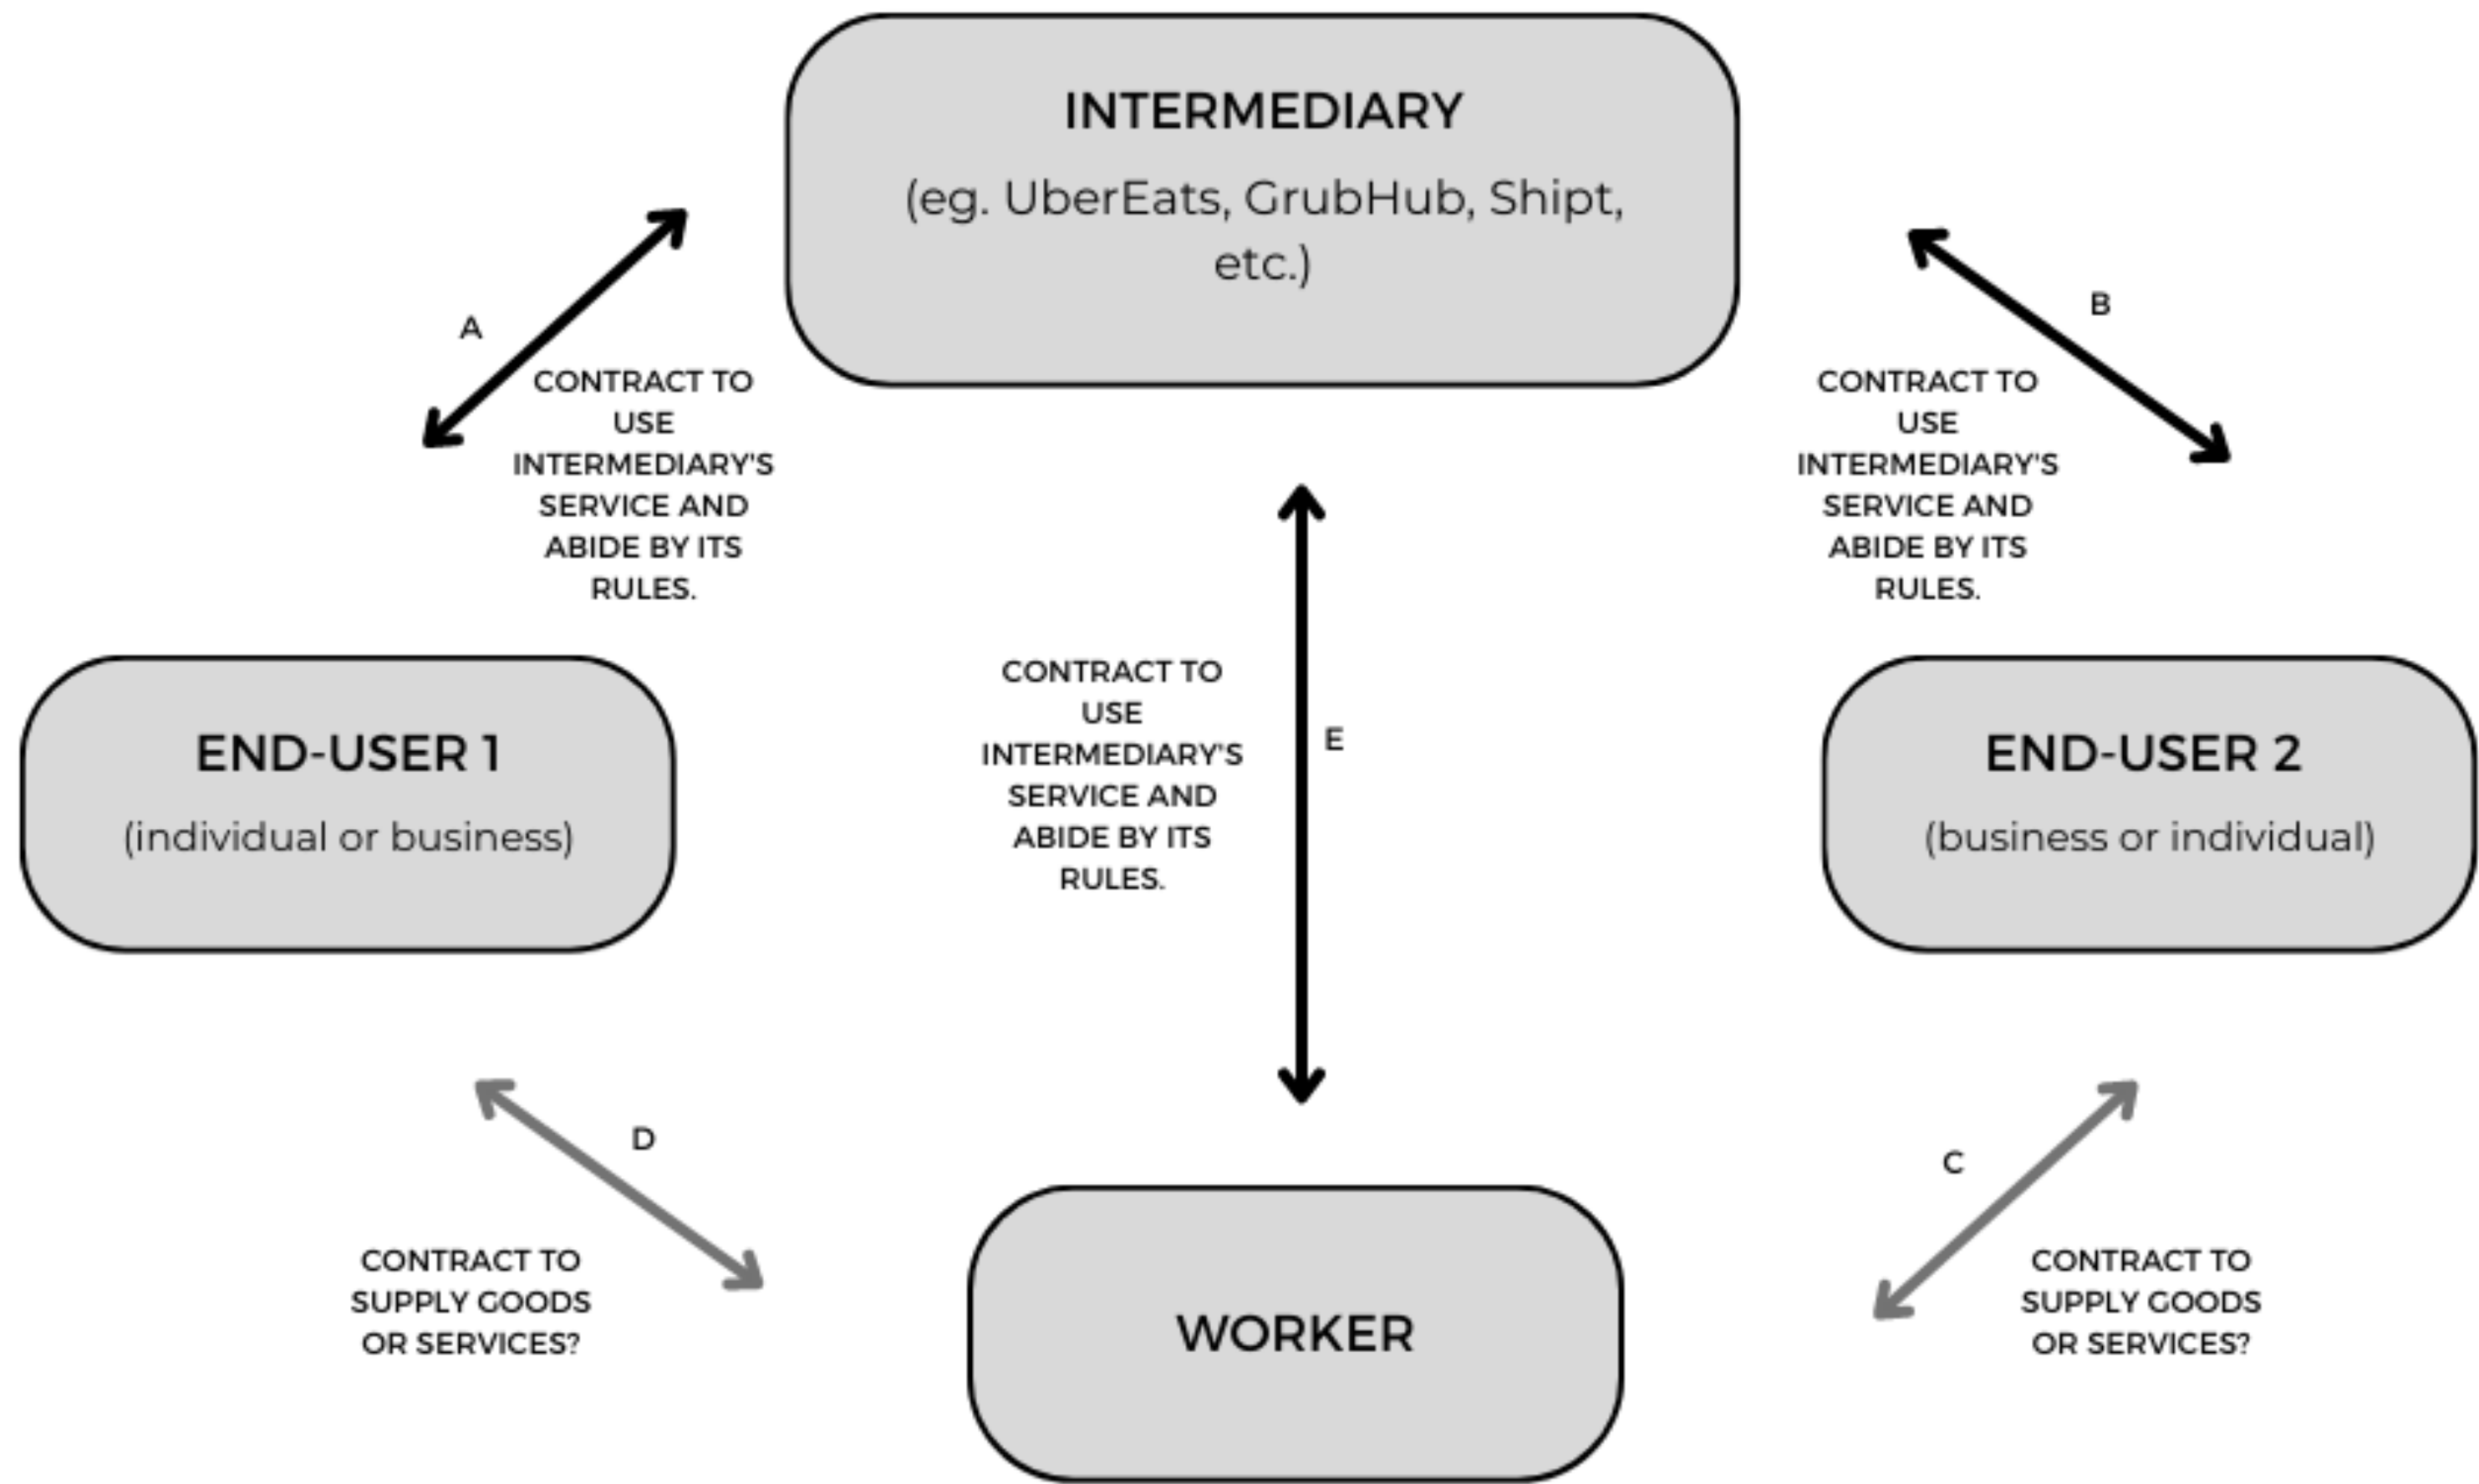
INTERMEDIARY
(eg. UberEats, GrubHub, Shipt, etc.)

A
CONTRACT TO USE INTERMEDIARY'S SERVICE AND ABIDE BY ITS RULES.

B
CONTRACT TO USE INTERMEDIARY'S SERVICE AND ABIDE BY ITS RULES.

END-USER 1
(individual or business)

CONTRACT TO USE INTERMEDIARY'S SERVICE AND ABIDE BY ITS RULES.
E

END-USER 2
(business or individual)

D
CONTRACT TO SUPPLY GOODS OR SERVICES?

WORKER

C
CONTRACT TO SUPPLY GOODS OR SERVICES?